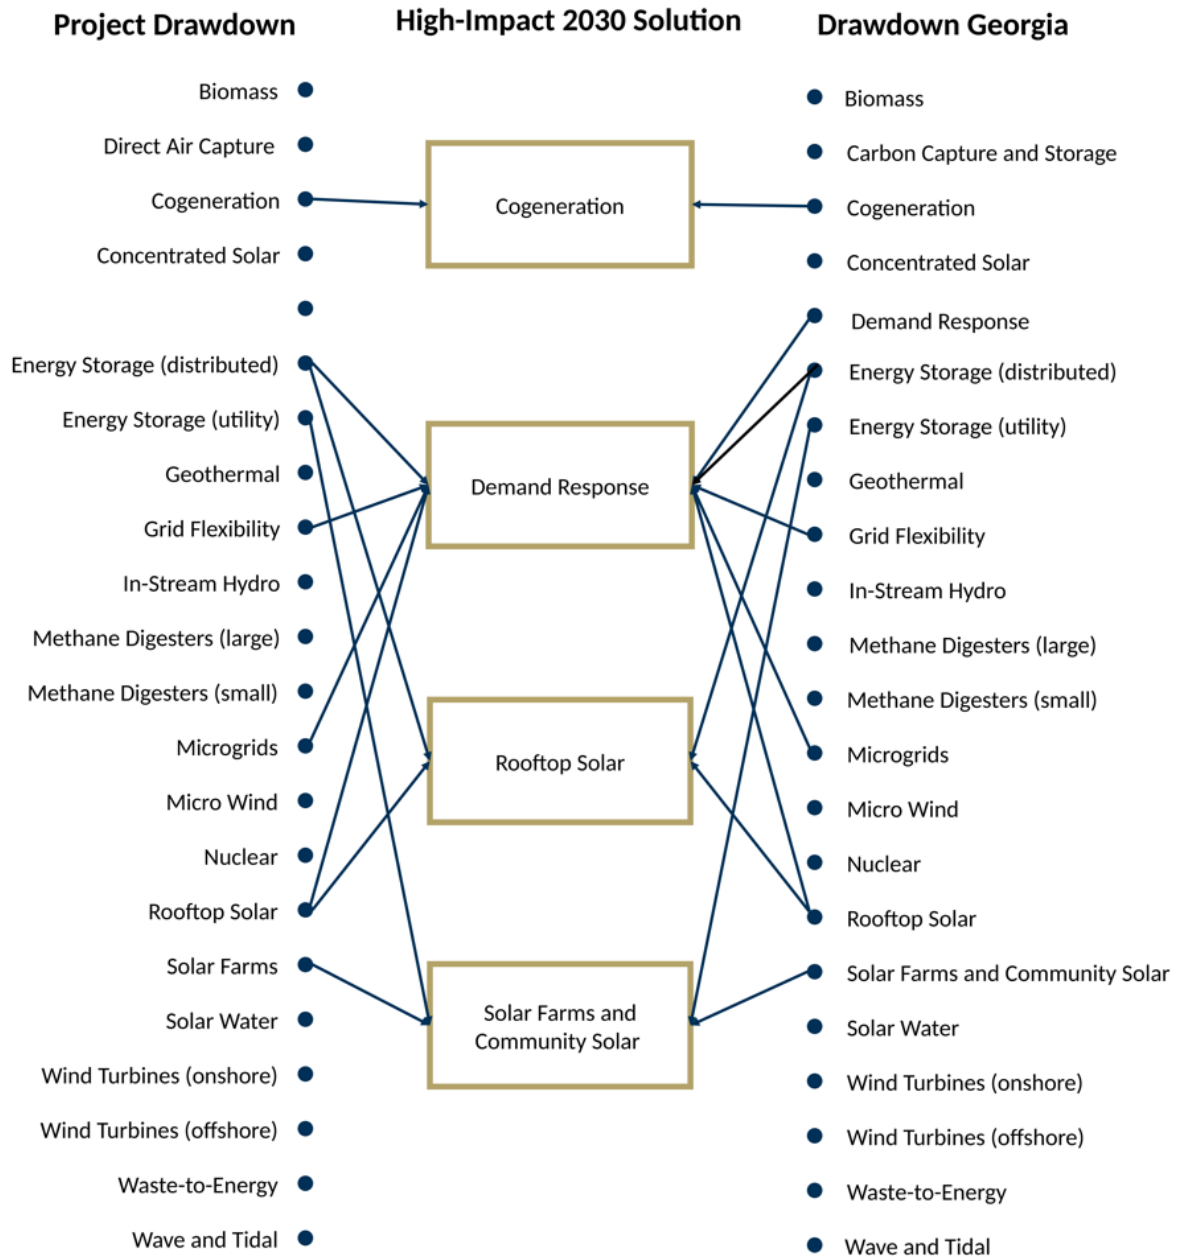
Project Drawdown

Biomass
Direct Air Capture
Cogeneration
Concentrated Solar
Energy Storage (distributed)
Energy Storage (utility)
Geothermal
Grid Flexibility
In-Stream Hydro
Methane Digesters (large)
Methane Digesters (small)
Microgrids
Micro Wind
Nuclear
Rooftop Solar
Solar Farms
Solar Water
Wind Turbines (onshore)
Wind Turbines (offshore)
Waste-to-Energy
Wave and Tidal

High-Impact 2030 Solution

Cogeneration
Demand Response
Rooftop Solar
Solar Farms and Community Solar

Drawdown Georgia

Biomass
Carbon Capture and Storage
Cogeneration
Concentrated Solar
Demand Response
Energy Storage (distributed)
Energy Storage (utility)
Geothermal
Grid Flexibility
In-Stream Hydro
Methane Digesters (large)
Methane Digesters (small)
Microgrids
Micro Wind
Nuclear
Rooftop Solar
Solar Farms and Community Solar
Solar Water
Wind Turbines (onshore)
Wind Turbines (offshore)
Waste-to-Energy
Wave and Tidal